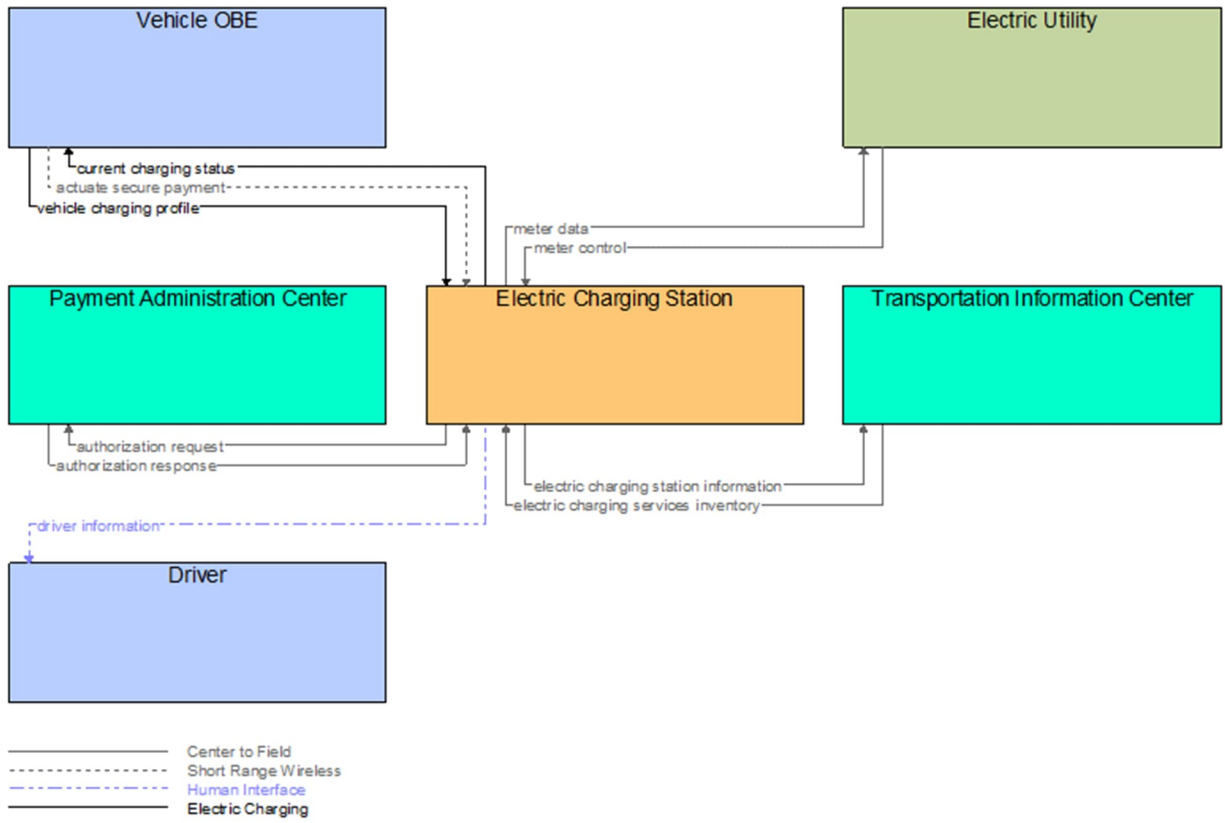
Vehicle OBE

Electric Utility

current charging status
actuate secure payment
vehicle charging profile

meter data
meter control

Payment Administration Center

Electric Charging Station

Transportation Information Center

authorization request
authorization response

electric charging station information
electric charging services inventory

driver information

Driver

Center to Field
Short Range Wireless
Human Interface
Electric Charging